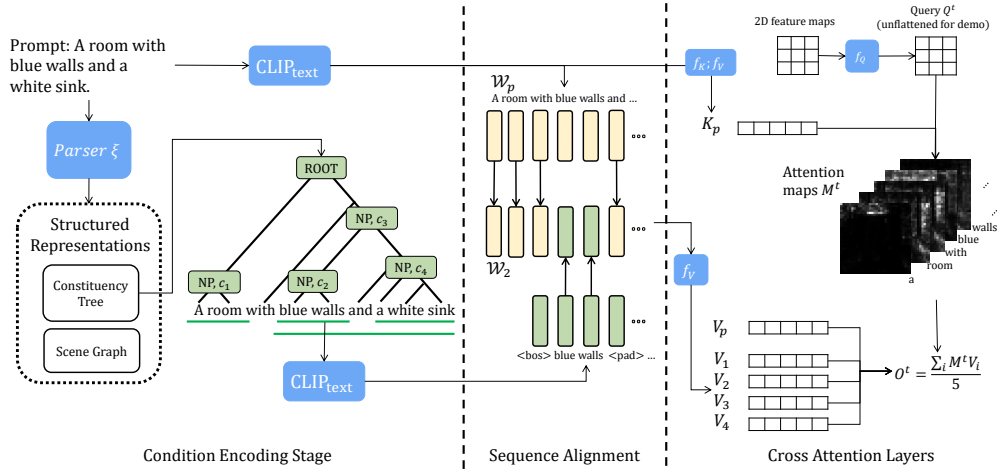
Prompt: A room with blue walls and a white sink.

$\text{CLIP}_{\text{text}}$

$Parser\ \xi$

Structured Representations

Constituency Tree

Scene Graph

ROOT

NP, $c_3$

NP, $c_1$

NP, $c_2$

NP, $c_4$

A room with blue walls and a white sink

$\text{CLIP}_{\text{text}}$

Condition Encoding Stage

$\mathcal{W}_p$

A room with blue walls and ...

$\mathcal{W}_2$

<bos> blue walls <pad> ...

Sequence Alignment

$f_K; f_V$

$K_p$

2D feature maps

$f_Q$

Query $Q^t$ (unflattened for demo)

Attention maps $M^t$

a

room

with

blue

walls

$f_V$

$V_p$

$V_1$

$V_2$

$V_3$

$V_4$

$O^t = \frac{\sum_i M^t V_i}{5}$

Cross Attention Layers